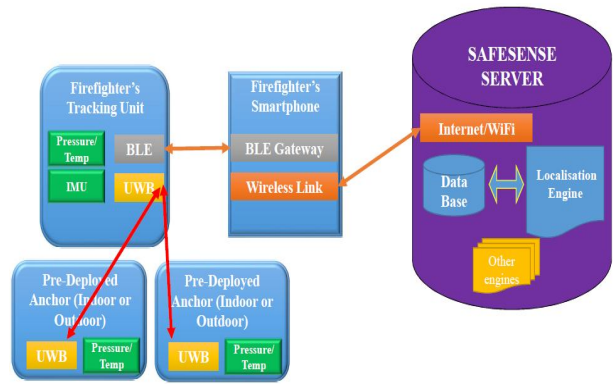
Firefighter's Tracking Unit

Pressure/ Temp

BLE

IMU

UWB

Firefighter's Smartphone

BLE Gateway

Wireless Link

SAFESENSE SERVER

Internet/WiFi

Data Base

Localisation Engine

Other engines

Pre-Deployed Anchor (Indoor or Outdoor)

UWB

Pressure/ Temp

Pre-Deployed Anchor (Indoor or Outdoor)

UWB

Pressure/ Temp